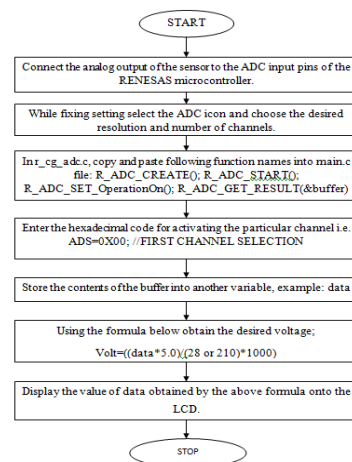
START

Connect the analog output of the sensor to the ADC input pins of the RENESAS microcontroller.

While fixing setting select the ADC icon and choose the desired resolution and number of channels.

In r_cg_adc.c, copy and paste following function names into main.c file: R_ADC_CREATE(); R_ADC_START(); R_ADC_SET_OperationOn(); R_ADC_GET_RESULT(&buffer)

Enter the hexadecimal code for activating the particular channel i.e. ADS=0X00; //FIRST CHANNEL SELECTION

Store the contents of the buffer into another variable, example: data

Using the formula below obtain the desired voltage;

Volt=((data*5.0)/(28 or 210)*1000)

Display the value of data obtained by the above formula onto the LCD.

STOP